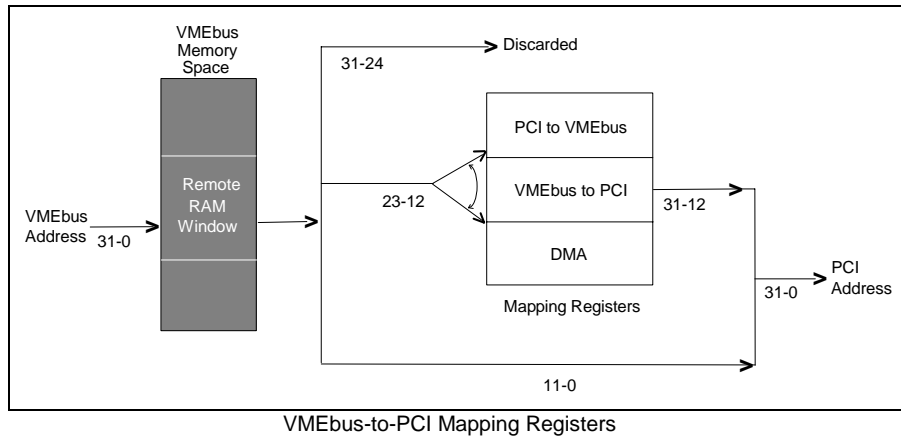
VMEbus Memory Space

Remote RAM Window

VMEbus Address

31-0

31-24

Discarded

23-12

PCI to VMEbus

VMEbus to PCI

DMA

Mapping Registers

31-12

31-0

PCI Address

11-0

VMEbus-to-PCI Mapping Registers